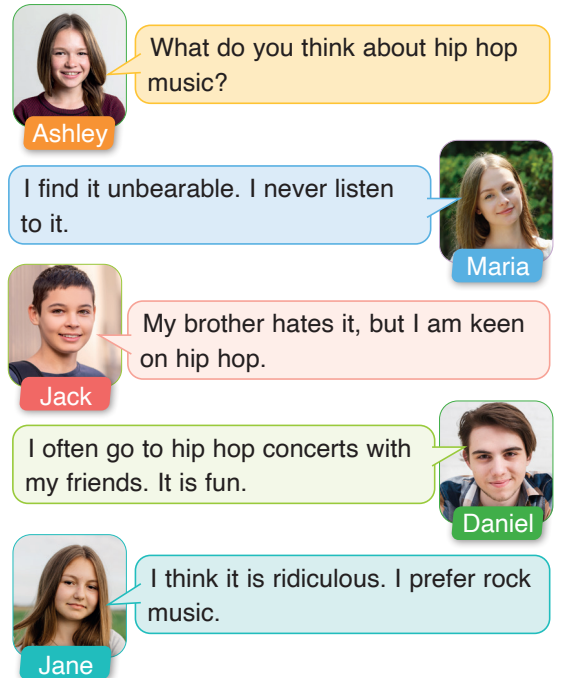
Ashley
What do you think about hip hop music?

I find it unbearable. I never listen to it.
Maria

Jack
My brother hates it, but I am keen on hip hop.

I often go to hip hop concerts with my friends. It is fun.
Daniel

Jane
I think it is ridiculous. I prefer rock music.